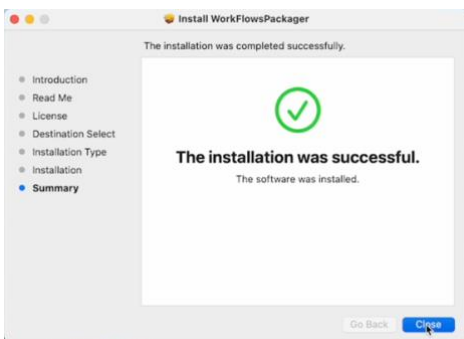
Install WorkFlowsPackager

The installation was completed successfully.

Introduction
Read Me
License
Destination Select
Installation Type
Installation
Summary

The installation was successful.

The software was installed.

Go Back
Close